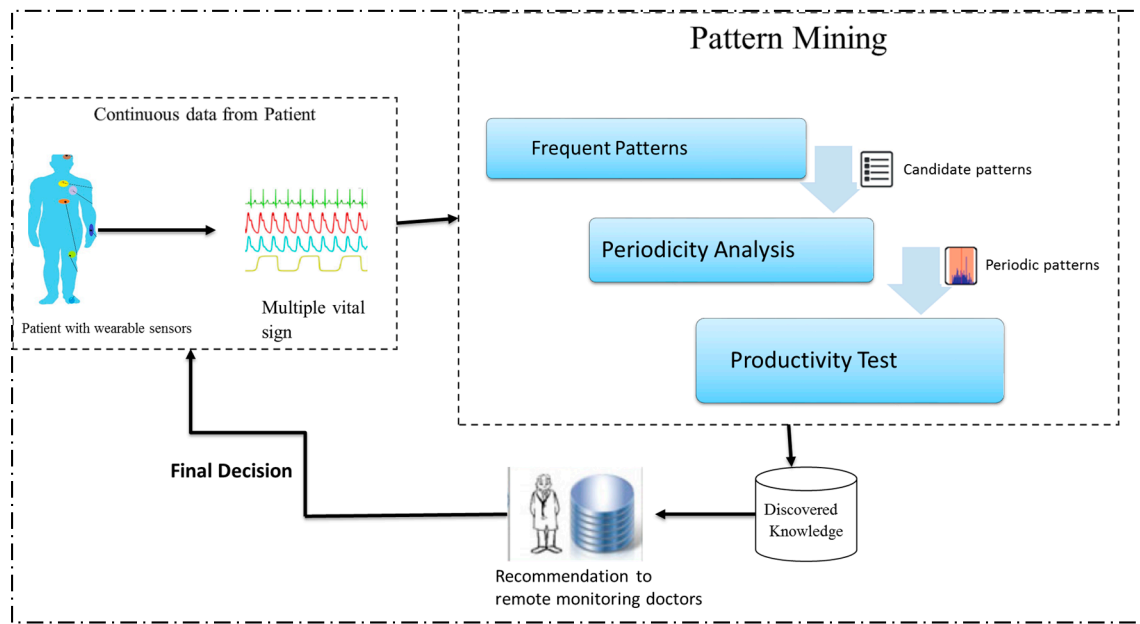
Continuous data from Patient

Patient with wearable sensors

Multiple vital sign

Pattern Mining

Frequent Patterns

Candidate patterns

Periodicity Analysis

Periodic patterns

Productivity Test

Final Decision

Recommendation to remote monitoring doctors

Discovered Knowledge